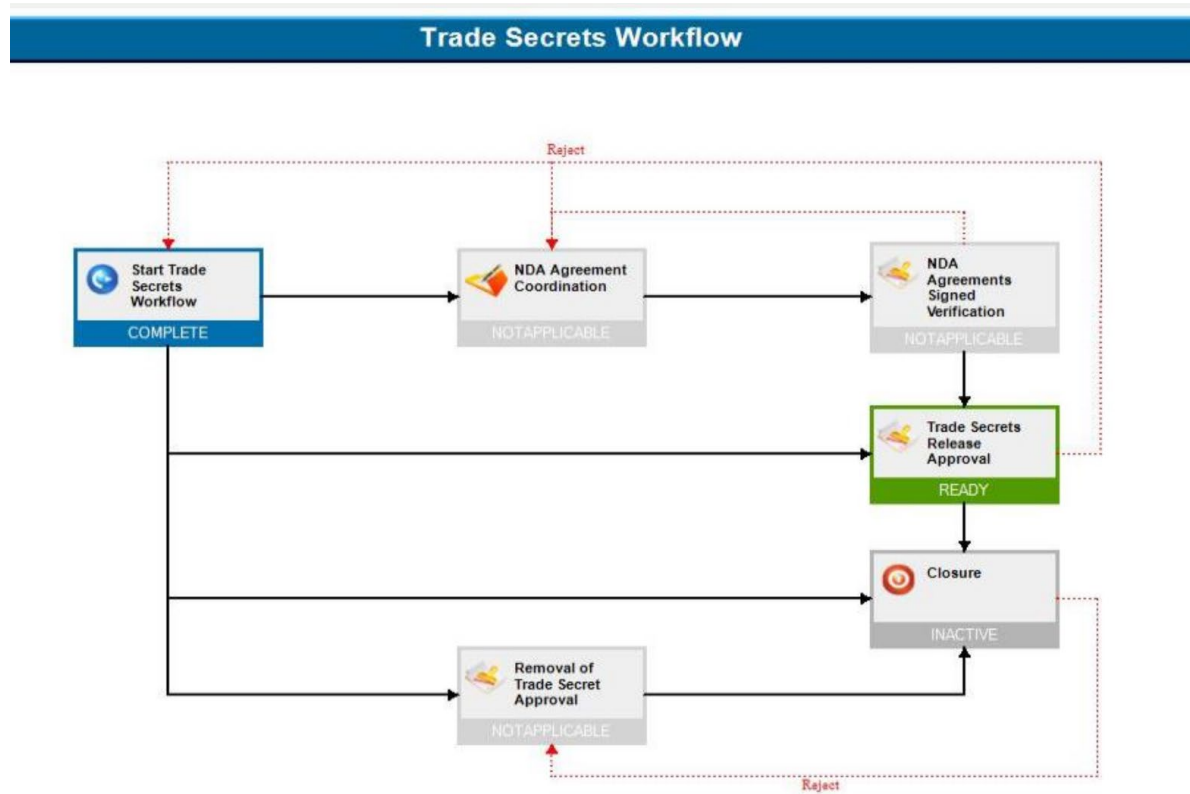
Trade Secrets Workflow

Reject

Start Trade Secrets Workflow
COMPLETE

NDA Agreement Coordination
NOTAPPLICABLE

NDA Agreements Signed Verification
NOTAPPLICABLE

Trade Secrets Release Approval
READY

Closure
INACTIVE

Removal of Trade Secret Approval
NOTAPPLICABLE

Reject